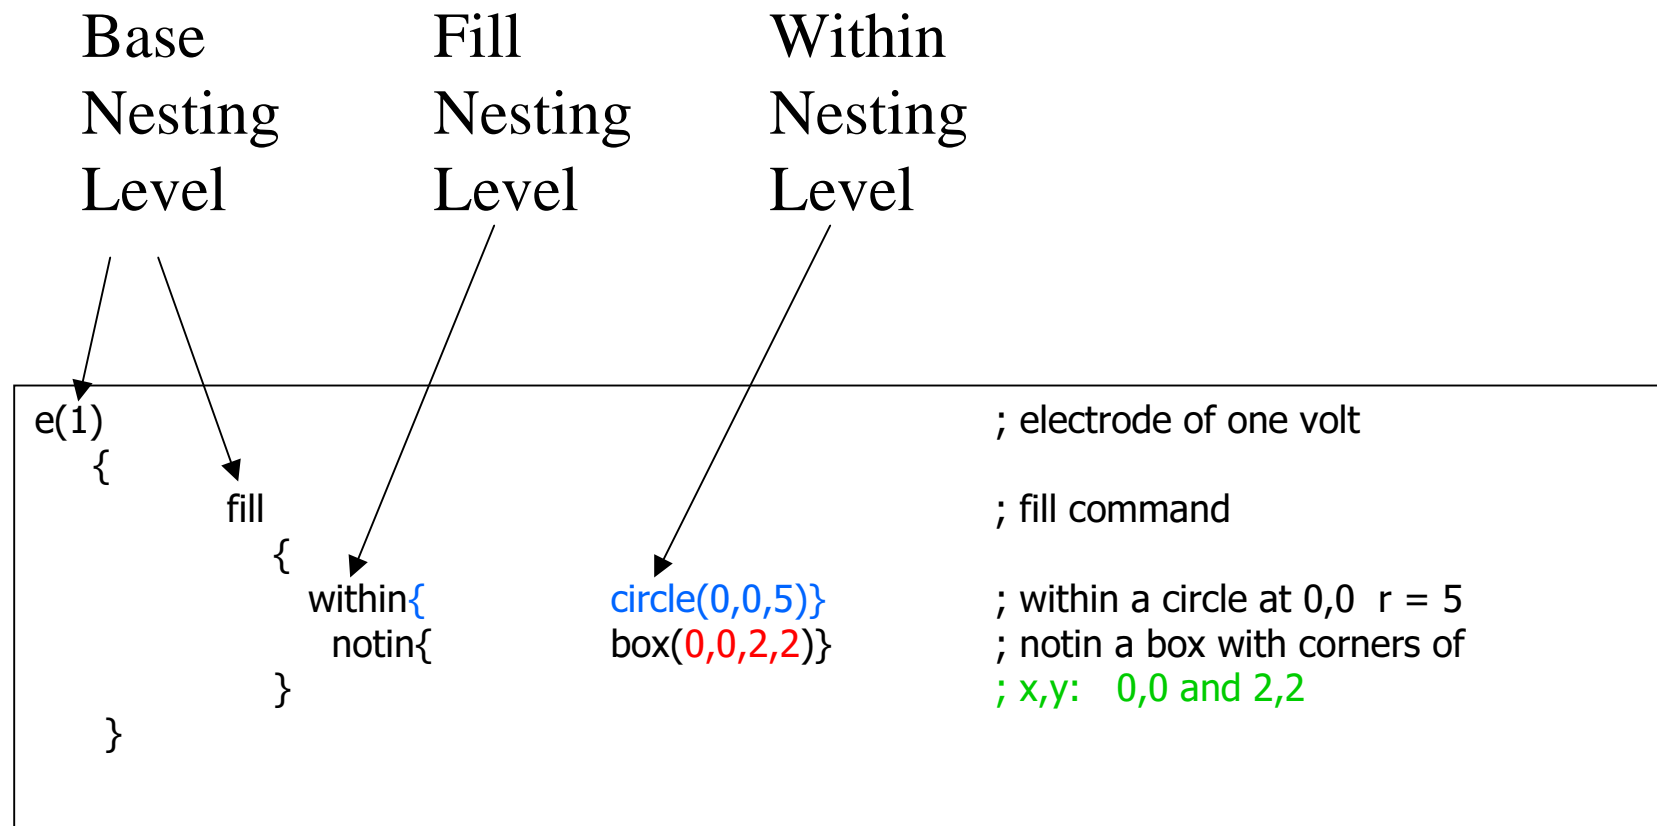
Base Nesting Level

Fill Nesting Level

Within Nesting Level

e(1) ; electrode of one volt
{
fill ; fill command
{
within{ circle(0,0,5)} ; within a circle at 0,0 r = 5
notin{ box(0,0,2,2)} ; notin a box with corners of
} ; x,y: 0,0 and 2,2
}